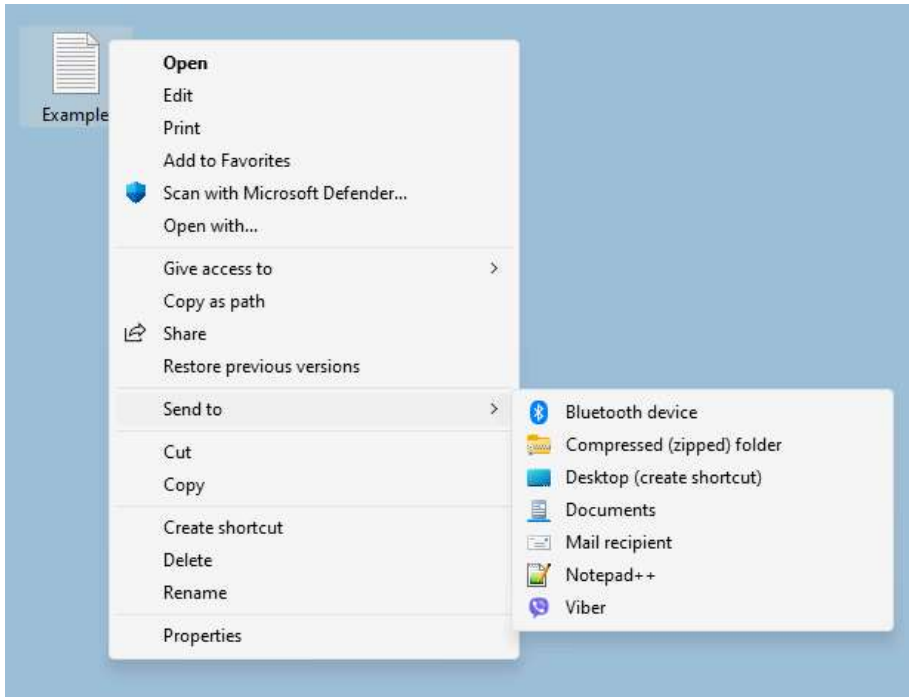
Example

Open
Edit
Print
Add to Favorites
Scan with Microsoft Defender...
Open with...

Give access to >
Copy as path
Share
Restore previous versions

Send to >

Cut
Copy

Create shortcut
Delete
Rename

Properties

Bluetooth device
Compressed (zipped) folder
Desktop (create shortcut)
Documents
Mail recipient
Notepad++
Viber